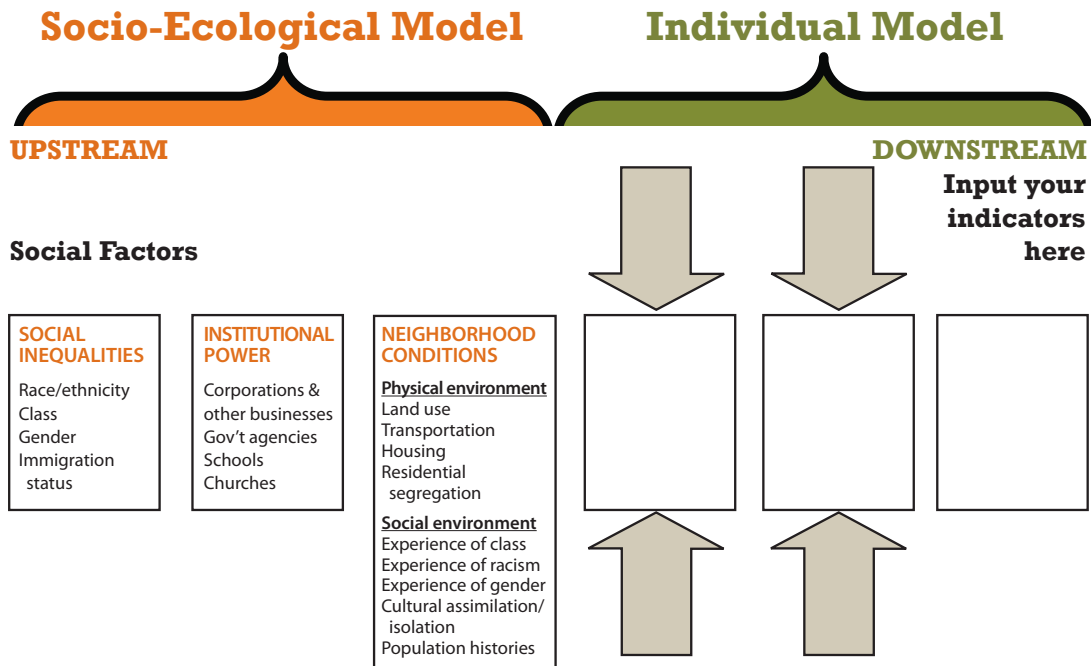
Socio-Ecological Model

Individual Model

UPSTREAM

DOWNSTREAM

Input your indicators here

Social Factors

SOCIAL INEQUALITIES
Race/ethnicity
Class
Gender
Immigration status

INSTITUTIONAL POWER
Corporations & other businesses
Gov't agencies
Schools
Churches

NEIGHBORHOOD CONDITIONS
Physical environment
Land use
Transportation
Housing
Residential segregation
Social environment
Experience of class
Experience of racism
Experience of gender
Cultural assimilation/ isolation
Population histories